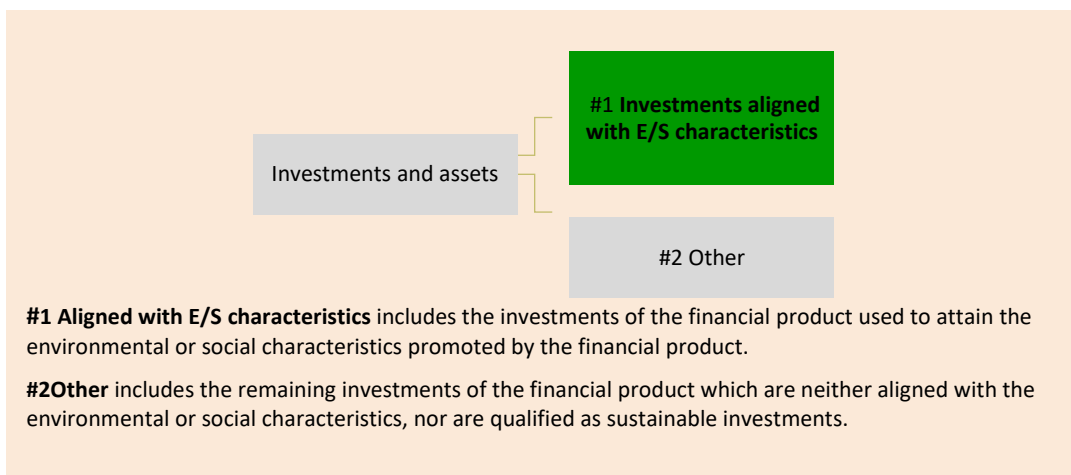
#1 **Investments aligned with E/S characteristics**

Investments and assets

#2 Other

**#1 Aligned with E/S characteristics** includes the investments of the financial product used to attain the environmental or social characteristics promoted by the financial product.

**#2Other** includes the remaining investments of the financial product which are neither aligned with the environmental or social characteristics, nor are qualified as sustainable investments.